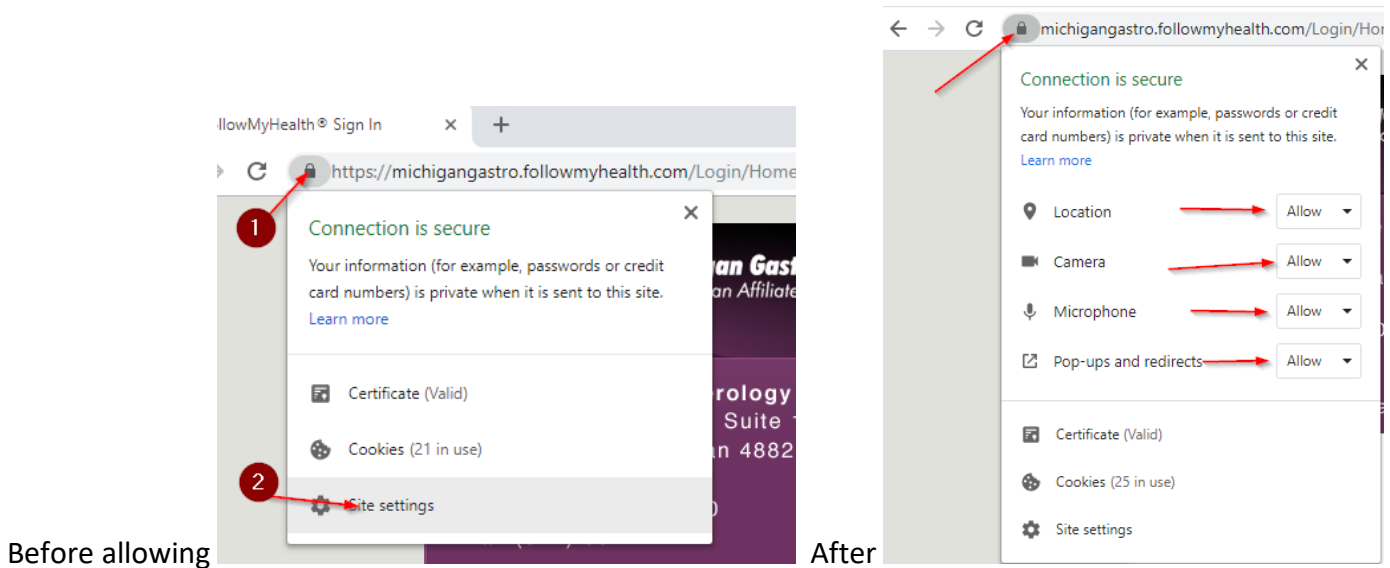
llowMyHealth® Sign In ×

+

https://michigangastro.followmyhealth.com/Login/Home

1

Connection is secure

Your information (for example, passwords or credit card numbers) is private when it is sent to this site.

Learn more

an Gast
an Affiliate

erology
Suite
an 4882

Certificate (Valid)

Cookies (21 in use)

2

Site settings

Before allowing

michigangastro.followmyhealth.com/Login/Hon

Connection is secure

Your information (for example, passwords or credit card numbers) is private when it is sent to this site.

Learn more

Location Allow

Camera Allow

Microphone Allow

Pop-ups and redirects Allow

Certificate (Valid)

Cookies (25 in use)

Site settings

After